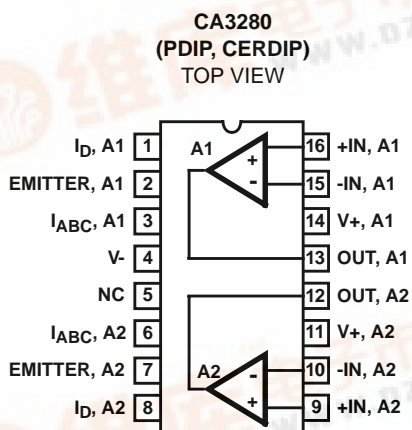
CA3280
(PDIP, CERDIP)
TOP VIEW

$I_D$, A1 1
EMITTER, A1 2
$I_{ABC}$, A1 3
V- 4
NC 5
$I_{ABC}$, A2 6
EMITTER, A2 7
$I_D$, A2 8

A1
+
-

A2
-
+

16 +IN, A1
15 -IN, A1
14 V+, A1
13 OUT, A1
12 OUT, A2
11 V+, A2
10 -IN, A2
9 +IN, A2